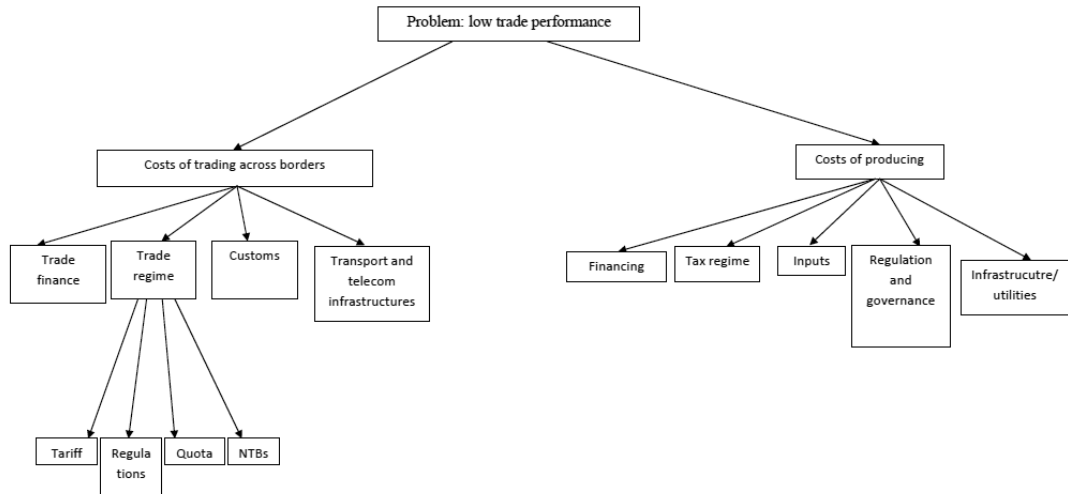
Problem: low trade performance

Costs of trading across borders

Trade finance

Trade regime

Customs

Transport and telecom infrastructures

Tariff

Regula tions

Quota

NTBs

Costs of producing

Financing

Tax regime

Inputs

Regulation and governance

Infrasrucutre/ utilities